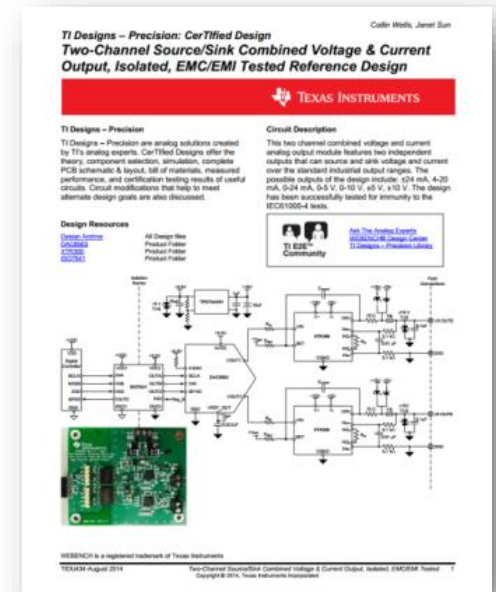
Collin Wells, Janet Sun

TI Designs – Precision: CerTIfied Design

Two-Channel Source/Sink Combined Voltage & Current Output, Isolated, EMC/EMI Tested Reference Design

Texas Instruments

TI Designs – Precision

TI Designs – Precision are analog solutions created by TI's analog experts. CerTIfied Designs offer the theory, component selection, simulation, complete PCB schematic & layout, bill of materials, measured performance, and certification testing results of useful circuits. Circuit modifications that help to meet alternate design goals are also discussed.

Circuit Description

This two channel combined voltage and current analog output module features two independent outputs that can source and sink voltage and current over the standard industrial output ranges. The possible outputs of the design include: ±24 mA, 4-20 mA, 0-24 mA, 0-5 V, 0-10 V, ±5 V, ±10 V. The design has been successfully tested for immunity to the IEC61000-4 tests.

Design Resources

| Design Archive | All Design files |
|---|---|
| DAC8563 | Product Folder |
| XTR300 | Product Folder |
| ISO7641 | Product Folder |

Ask The Analog Experts
WEBENCH® Design Center
TI Designs – Precision Library

TI E2E™ Community

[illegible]

WEBENCH is a registered trademark of Texas Instruments

TIDU434–August 2014

Two-Channel Source/Sink Combined Voltage & Current Output, Isolated, EMC/EMI Tested Reference Design

Copyright © 2014, Texas Instruments Incorporated

1